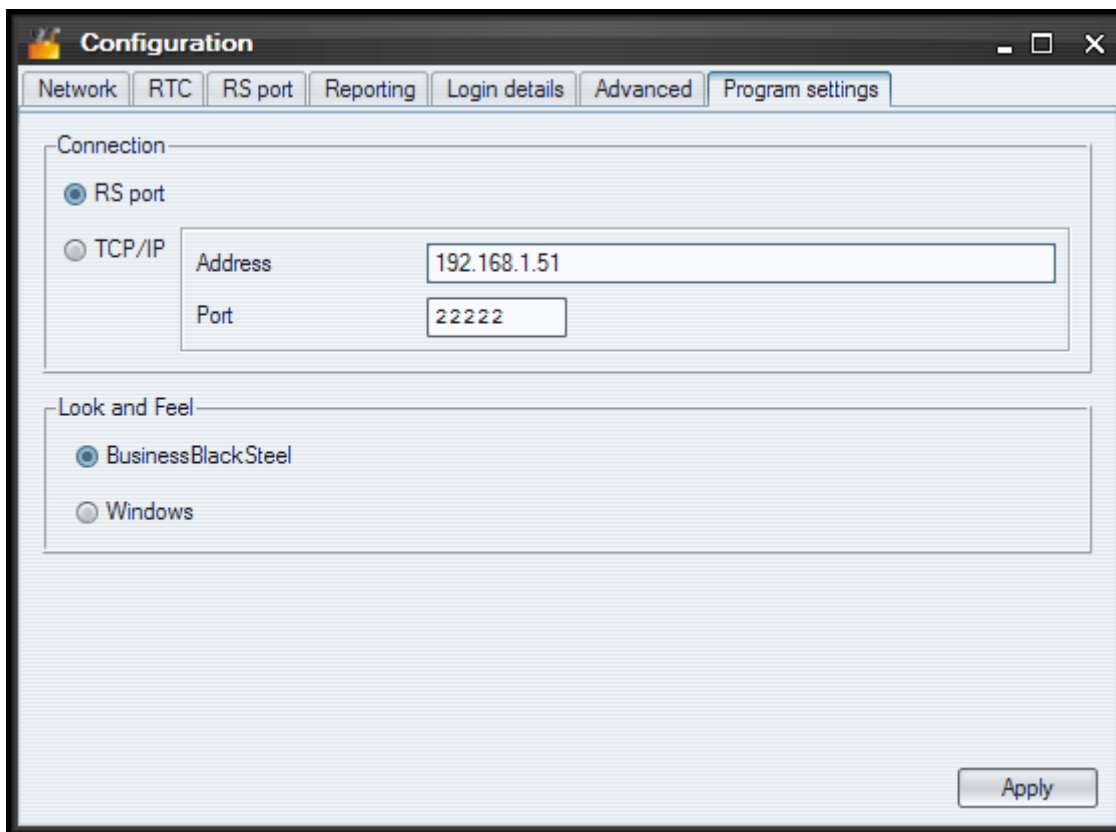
Configuration

Network | RTC | RS port | Reporting | Login details | Advanced | Program settings

Connection

RS port

TCP/IP

Address 192.168.1.51

Port 22222

Look and Feel

BusinessBlackSteel

Windows

Apply